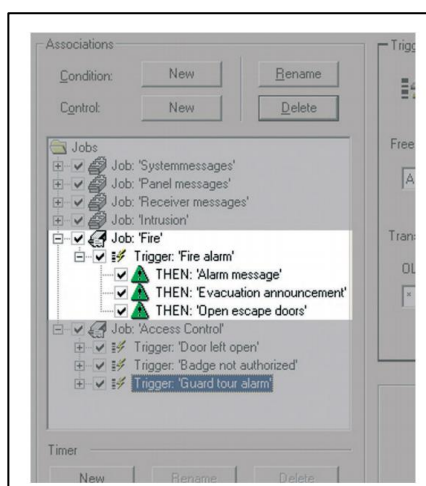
Associations

Condition: New Rename

Control: New Delete

Jobs
Job: 'Systemmessages'
Job: 'Panel messages'
Job: 'Receiver messages'
Job: 'Intrusion'
Job: 'Fire'
Trigger: 'Fire alarm'
THEN: 'Alarm message'
THEN: 'Evacuation announcement'
THEN: 'Open escape doors'
Job: 'Access Control'
Trigger: 'Door left open'
Trigger: 'Badge not authorized'
Trigger: 'Guard tour alarm'

Timer

New Rename Delete

Trigg

Free

A

Trans

OL

*